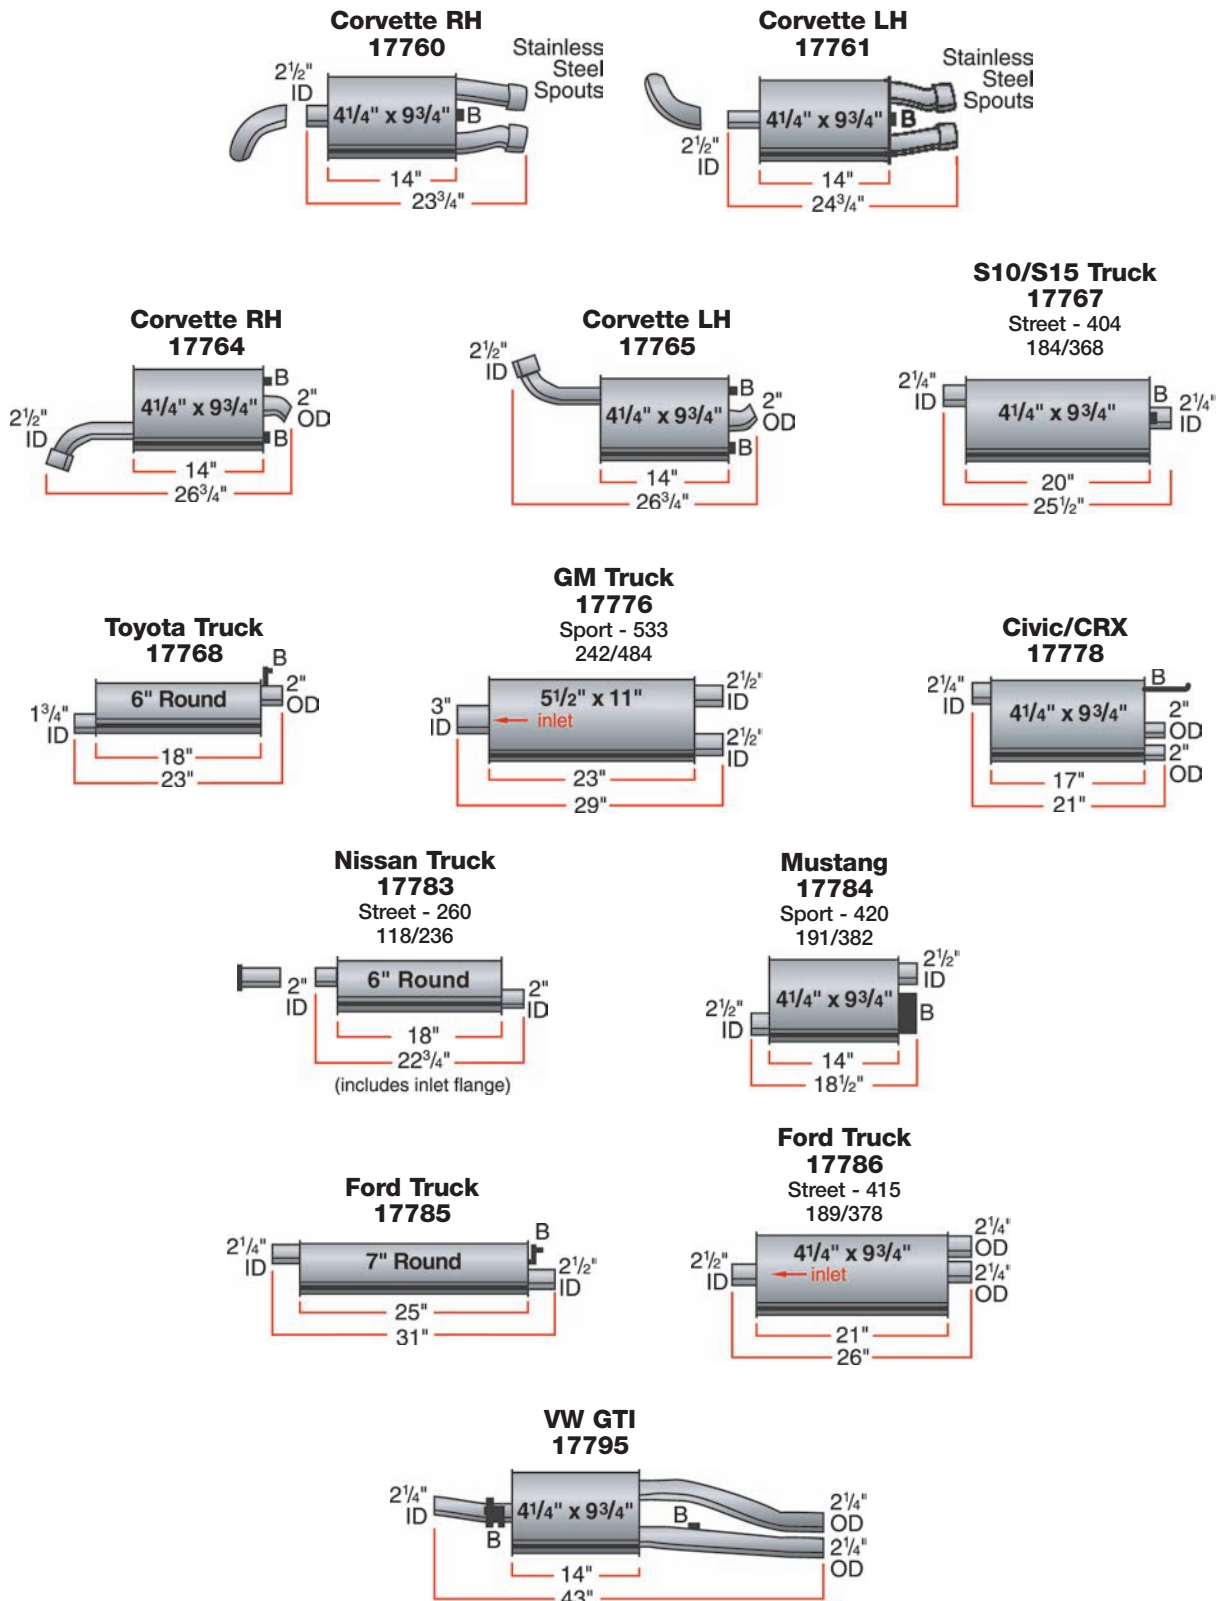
Corvette RH
17760
$2\frac{1}{2}$" ID
$4\frac{1}{4}$" x $9\frac{3}{4}$"
B
Stainless Steel Spouts
14"
$23\frac{3}{4}$"

Corvette LH
17761
$2\frac{1}{2}$" ID
$4\frac{1}{4}$" x $9\frac{3}{4}$"
B
Stainless Steel Spouts
14"
$24\frac{3}{4}$"

Corvette RH
17764
$2\frac{1}{2}$" ID
$4\frac{1}{4}$" x $9\frac{3}{4}$"
B
2" OD
B
14"
$26\frac{3}{4}$"

Corvette LH
17765
$2\frac{1}{2}$" ID
$4\frac{1}{4}$" x $9\frac{3}{4}$"
B
2" OD
B
14"
$26\frac{3}{4}$"

S10/S15 Truck
17767
Street - 404
184/368
$2\frac{1}{4}$" ID
$4\frac{1}{4}$" x $9\frac{3}{4}$"
B
$2\frac{1}{4}$" ID
20"
$25\frac{1}{2}$"

Toyota Truck
17768
B
6" Round
2" OD
$1\frac{3}{4}$" ID
18"
23"

GM Truck
17776
Sport - 533
242/484
3" ID
$5\frac{1}{2}$" x 11"
inlet
$2\frac{1}{2}$" ID
$2\frac{1}{2}$" ID
23"
29"

Civic/CRX
17778
$2\frac{1}{4}$" ID
B
$4\frac{1}{4}$" x $9\frac{3}{4}$"
2" OD
2" OD
17"
21"

Nissan Truck
17783
Street - 260
118/236
2" ID
6" Round
2" ID
18"
$22\frac{3}{4}$"
(includes inlet flange)

Mustang
17784
Sport - 420
191/382
$2\frac{1}{2}$" ID
$4\frac{1}{4}$" x $9\frac{3}{4}$"
B
$2\frac{1}{2}$" ID
14"
$18\frac{1}{2}$"

Ford Truck
17785
$2\frac{1}{4}$" ID
7" Round
B
$2\frac{1}{2}$" ID
25"
31"

Ford Truck
17786
Street - 415
189/378
$2\frac{1}{2}$" ID
$4\frac{1}{4}$" x $9\frac{3}{4}$"
inlet
$2\frac{1}{4}$" OD
$2\frac{1}{4}$" OD
21"
26"

VW GTI
17795
$2\frac{1}{4}$" ID
B
$4\frac{1}{4}$" x $9\frac{3}{4}$"
B
$2\frac{1}{4}$" OD
$2\frac{1}{4}$" OD
14"
43"